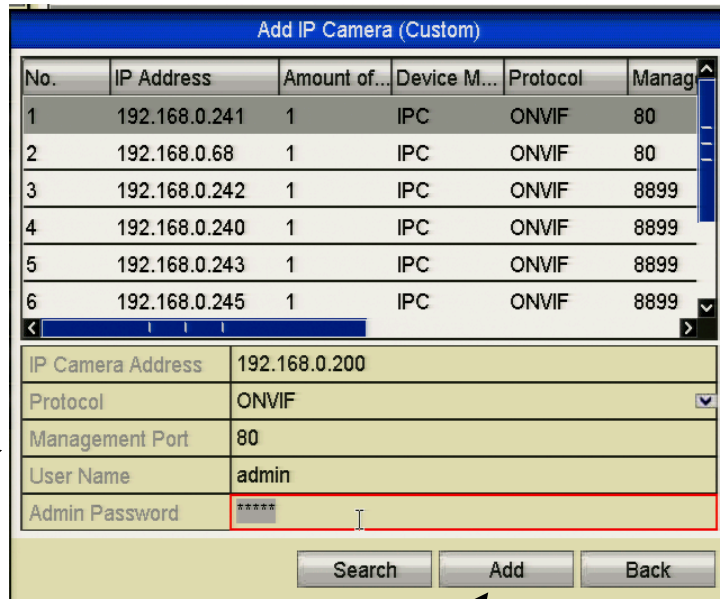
Add IP Camera (Custom)

| No. | IP Address | Amount of... | Device M... | Protocol | Manag |
|---|---|---|---|---|---|
| 1 | 192.168.0.241 | 1 | IPC | ONVIF | 80 |
| 2 | 192.168.0.68 | 1 | IPC | ONVIF | 80 |
| 3 | 192.168.0.242 | 1 | IPC | ONVIF | 8899 |
| 4 | 192.168.0.240 | 1 | IPC | ONVIF | 8899 |
| 5 | 192.168.0.243 | 1 | IPC | ONVIF | 8899 |
| 6 | 192.168.0.245 | 1 | IPC | ONVIF | 8899 |

| IP Camera Address | 192.168.0.200 |
|---|---|
| Protocol | ONVIF |
| Management Port | 80 |
| User Name | admin |
| Admin Password | ***** |

Search Add Back